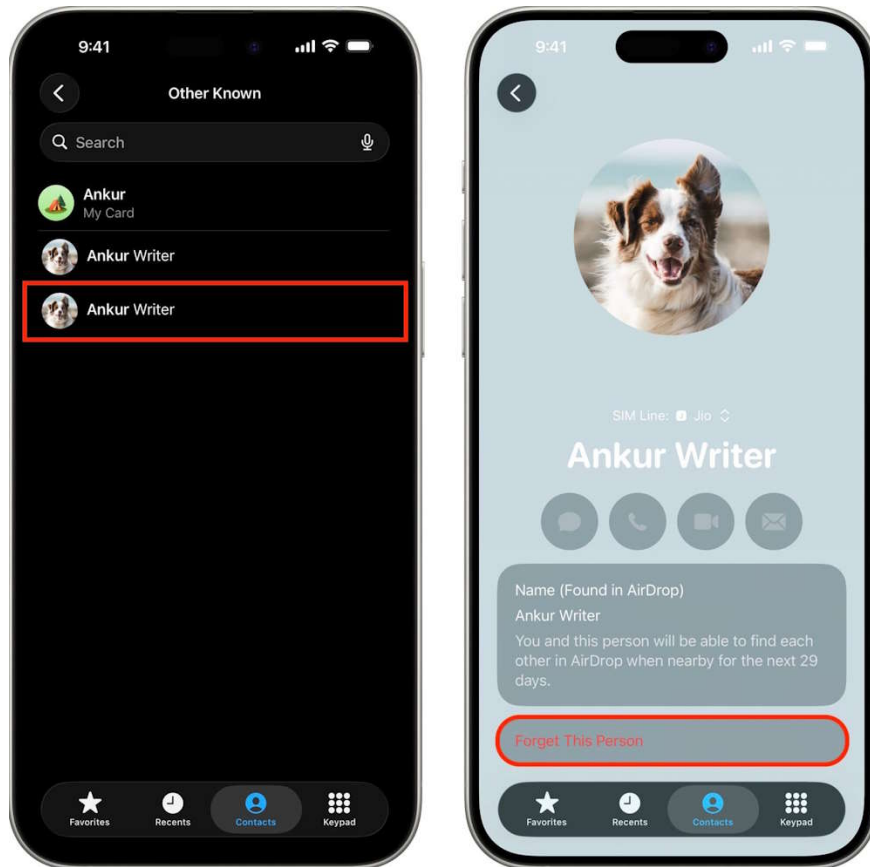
9:41

Other Known

Search

Ankur
My Card

Ankur Writer

Ankur Writer

Favorites Recents Contacts Keypad

9:41

SIM Line: Jio

Ankur Writer

Name (Found in AirDrop)
Ankur Writer
You and this person will be able to find each other in AirDrop when nearby for the next 29 days.

Forget This Person

Favorites Recents Contacts Keypad